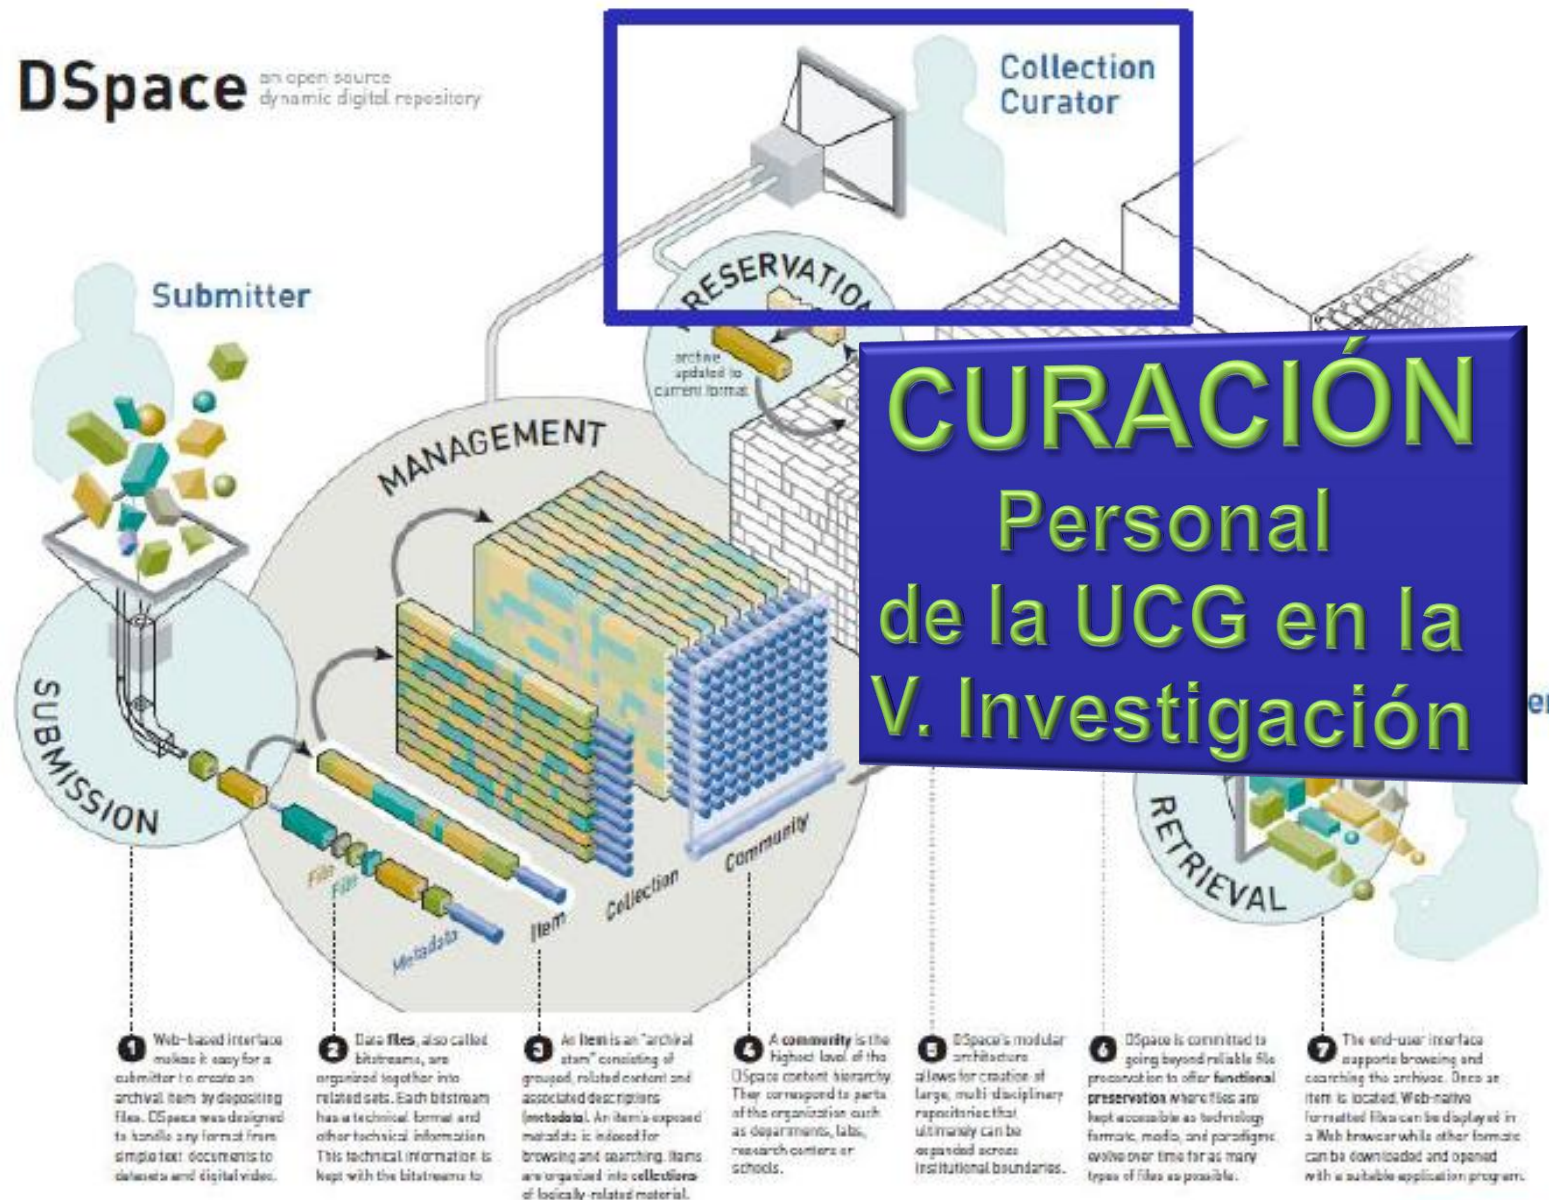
DSpace an open source dynamic digital repository

Collection Curator

Submitter

PRESERVATION

archive updated to current format

MANAGEMENT

CURACIÓN
Personal
de la UCG en la
V. Investigación

SUBMISSION

File
File
Metadata
Item
Collection
Community

RETRIEVAL

1 Web-based interface makes it easy for a submitter to create an archival item by depositing files. DSpace was designed to handle any format from simple text documents to datasets and digital video.

2 Data files, also called bitstreams, are organized together into related sets. Each bitstream has a technical format and other technical information. This technical information is kept with the bitstreams to

3 An item is an "archival atom" consisting of grouped, related content and associated descriptions (metadata). An item's exposed metadata is indexed for browsing and searching. Items are organized into collections of logically-related material.

4 A community is the highest level of the DSpace content hierarchy. They correspond to parts of the organization such as departments, labs, research centers or schools.

5 DSpace's modular architecture allows for creation of large, multi-disciplinary repositories that ultimately can be expanded across institutional boundaries.

6 DSpace is committed to going beyond reliable file preservation to offer functional preservation where files are kept accessible as technology formats, media, and paradigms evolve over time for as many types of files as possible.

7 The end-user interface supports browsing and searching the archives. Once an item is located, Web-native formatted files can be displayed in a Web browser while other formats can be downloaded and opened with a suitable application program.